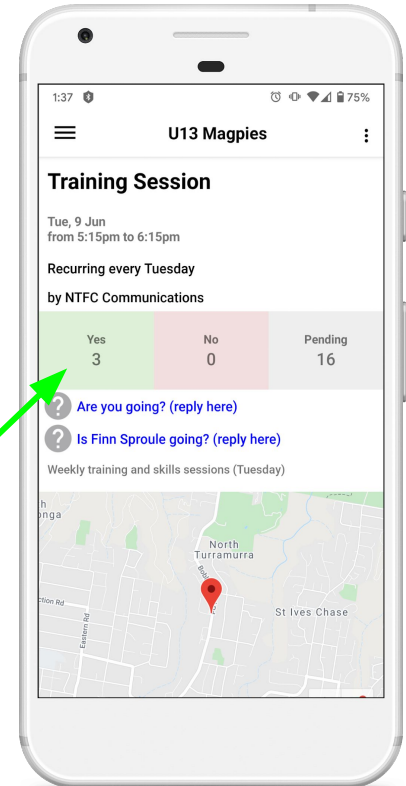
1:37 75%

U13 Magpies

Training Session

Tue, 9 Jun
from 5:15pm to 6:15pm

Recurring every Tuesday

by NTFC Communications

| Yes | No | Pending |
|---|---|---|
| 3 | 0 | 16 |

Are you going? (reply here)

Is Finn Sproule going? (reply here)

Weekly training and skills sessions (Tuesday)

h
onga

North
Turramurra

ction Rd

Eastern Rd

St Ives Chase